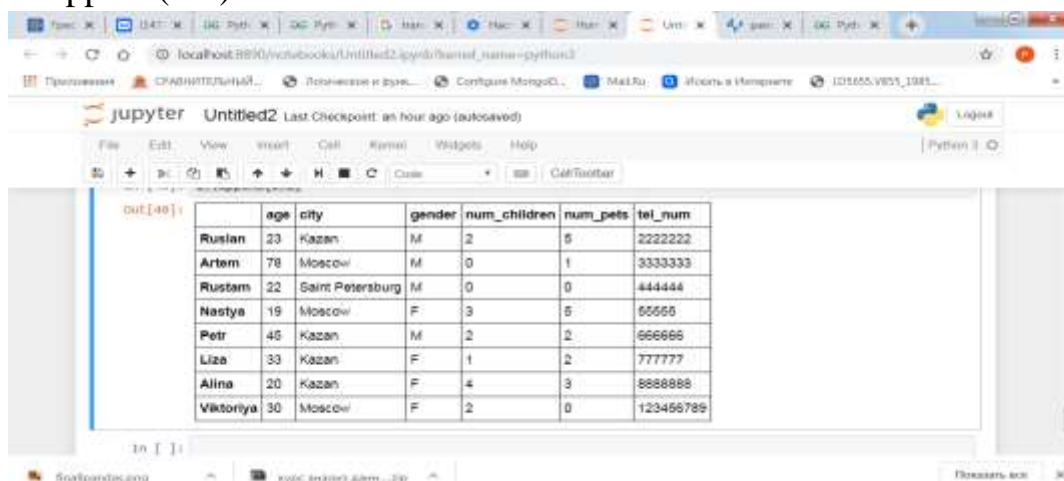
jupyter Untitled2 Last Checkpoint: an hour ago (autosaved)

Logout

File Edit View Insert Cell Kernel Widgets Help

Python 3

Code

CellToolbar

Out[40]:

| | age | city | gender | num_children | num_pets | tel_num |
|---|---|---|---|---|---|---|
| Ruslan | 23 | Kazan | M | 2 | 5 | 2222222 |
| Artem | 78 | Moscow | M | 0 | 1 | 3333333 |
| Rustam | 22 | Saint Petersburg | M | 0 | 0 | 444444 |
| Nastya | 19 | Moscow | F | 3 | 5 | 55555 |
| Petr | 45 | Kazan | M | 2 | 2 | 666666 |
| Liza | 33 | Kazan | F | 1 | 2 | 777777 |
| Alina | 20 | Kazan | F | 4 | 3 | 8888888 |
| Viktoriya | 30 | Moscow | F | 2 | 0 | 123456789 |

In [ ]:

Показать все